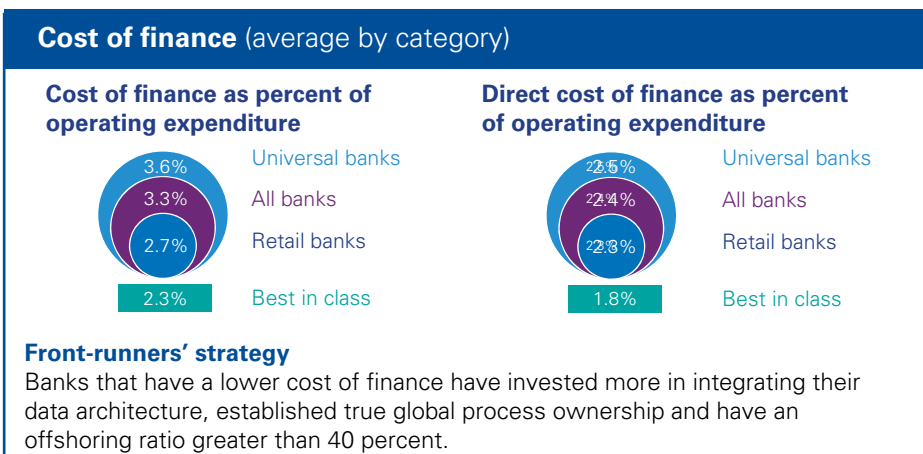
Cost of finance (average by category)

Cost of finance as percent of operating expenditure

3.6%
3.3%
2.7%
2.3%

Universal banks
All banks
Retail banks
Best in class

Direct cost of finance as percent of operating expenditure

2.5%
2.4%
2.3%
1.8%

Universal banks
All banks
Retail banks
Best in class

Front-runners' strategy
Banks that have a lower cost of finance have invested more in integrating their data architecture, established true global process ownership and have an offshoring ratio greater than 40 percent.